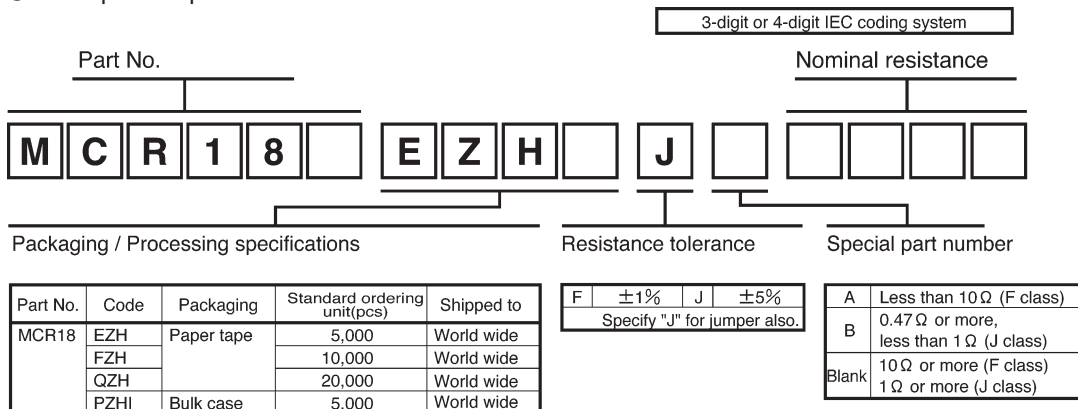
3-digit or 4-digit IEC coding system

Part No.

Nominal resistance

M C R 1 8 E Z H J

Packaging / Processing specifications

Resistance tolerance

Special part number

| Part No. | Code | Packaging | Standard ordering unit(pcs) | Shipped to |
|---|---|---|---|---|
| MCR18 | EZH | Paper tape | 5,000 | World wide |
| | FZH | | 10,000 | World wide |
| | QZH | | 20,000 | World wide |
| | PZHI | Bulk case | 5,000 | World wide |

| F | ±1% | J | ±5% |
|---|---|---|---|
| Specify "J" for jumper also. | | | |

| A | Less than 10Ω (F class) |
|---|---|
| B | 0.47Ω or more, less than 1Ω (J class) |
| Blank | 10Ω or more (F class) 1Ω or more (J class) |